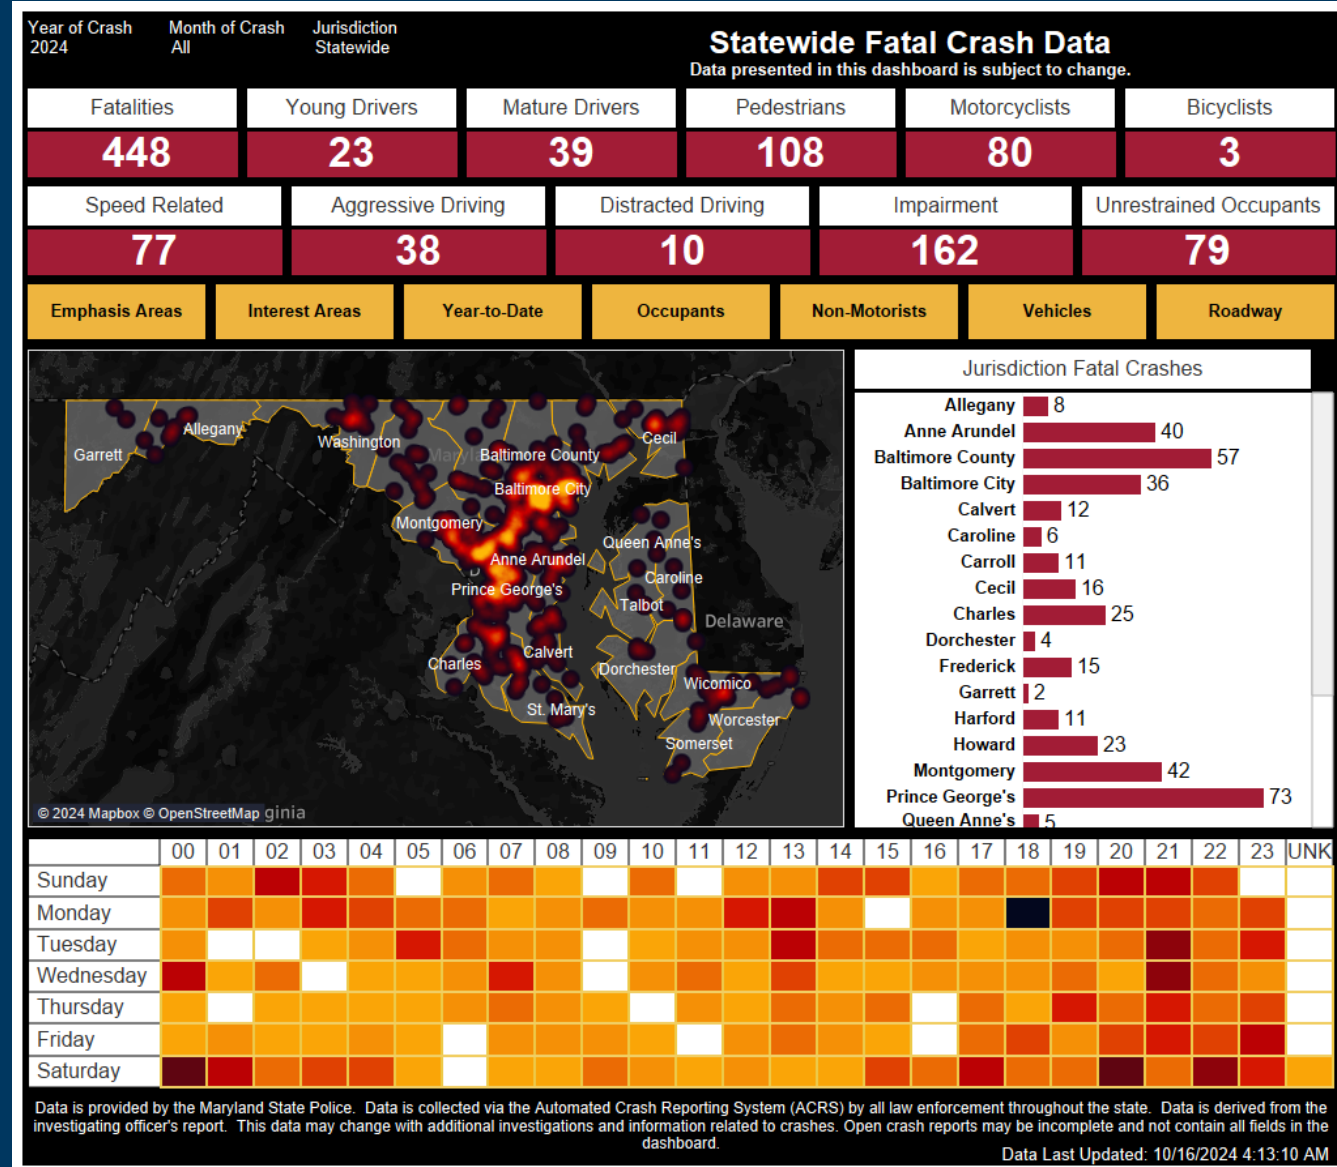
Year of Crash
2024

Month of Crash
All

Jurisdiction
Statewide

Statewide Fatal Crash Data
Data presented in this dashboard is subject to change.

| Fatalities | Young Drivers | Mature Drivers | Pedestrians | Motorcyclists | Bicyclists |
|---|---|---|---|---|---|
| 448 | 23 | 39 | 108 | 80 | 3 |

| Speed Related | Aggressive Driving | Distracted Driving | Impairment | Unrestrained Occupants |
|---|---|---|---|---|
| 77 | 38 | 10 | 162 | 79 |

Emphasis Areas | Interest Areas | Year-to-Date | Occupants | Non-Motorists | Vehicles | Roadway

Garrett
Allegany
Washington
Maryland
Baltimore County
Cecil
Baltimore City
Montgomery
Queen Anne's
Anne Arundel
Caroline
Prince George's
Talbot
Delaware
Calvert
Charles
Dorchester
Wicomico
St. Mary's
Worcester
Somerset
© 2024 Mapbox © OpenStreetMap ginia

Jurisdiction Fatal Crashes

| | |
|---|---|
| Allegany | 8 |
| Anne Arundel | 40 |
| Baltimore County | 57 |
| Baltimore City | 36 |
| Calvert | 12 |
| Caroline | 6 |
| Carroll | 11 |
| Cecil | 16 |
| Charles | 25 |
| Dorchester | 4 |
| Frederick | 15 |
| Garrett | 2 |
| Harford | 11 |
| Howard | 23 |
| Montgomery | 42 |
| Prince George's | 73 |
| Queen Anne's | 5 |

| | 00 | 01 | 02 | 03 | 04 | 05 | 06 | 07 | 08 | 09 | 10 | 11 | 12 | 13 | 14 | 15 | 16 | 17 | 18 | 19 | 20 | 21 | 22 | 23 | UNK |
|---|---|---|---|---|---|---|---|---|---|---|---|---|---|---|---|---|---|---|---|---|---|---|---|---|---|
| Sunday | | | | | | | | | | | | | | | | | | | | | | | | | |
| Monday | | | | | | | | | | | | | | | | | | | | | | | | | |
| Tuesday | | | | | | | | | | | | | | | | | | | | | | | | | |
| Wednesday | | | | | | | | | | | | | | | | | | | | | | | | | |
| Thursday | | | | | | | | | | | | | | | | | | | | | | | | | |
| Friday | | | | | | | | | | | | | | | | | | | | | | | | | |
| Saturday | | | | | | | | | | | | | | | | | | | | | | | | | |

Data is provided by the Maryland State Police. Data is collected via the Automated Crash Reporting System (ACRS) by all law enforcement throughout the state. Data is derived from the investigating officer's report. This data may change with additional investigations and information related to crashes. Open crash reports may be incomplete and not contain all fields in the dashboard.

Data Last Updated: 10/16/2024 4:13:10 AM